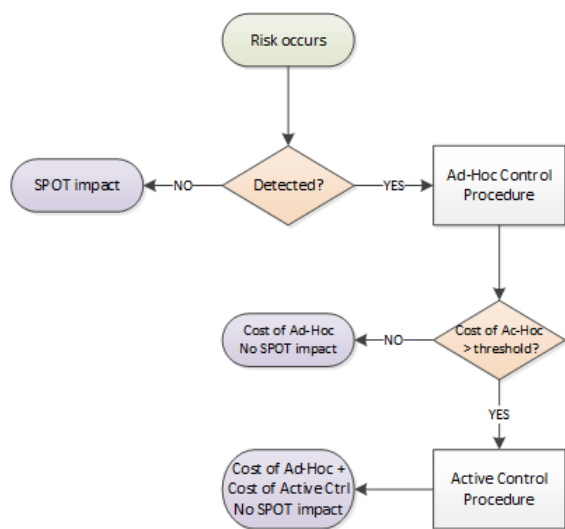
Risk occurs

SPOT impact

NO

Detected?

YES

Ad-Hoc Control Procedure

Cost of Ad-Hoc No SPOT impact

NO

Cost of Ac-Hoc > threshold?

YES

Cost of Ad-Hoc + Cost of Active Ctrl No SPOT impact

Active Control Procedure